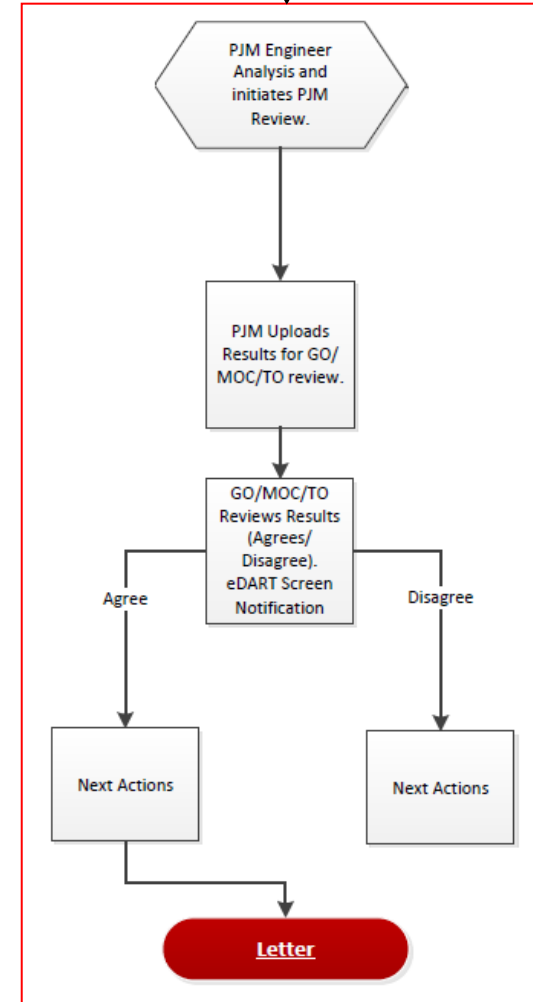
PJM Engineer Analysis and initiates PJM Review.

PJM Uploads Results for GO/ MOC/TO review.

GO/MOC/TO Reviews Results (Agrees/ Disagree). eDART Screen Notification

Agree

Disagree

Next Actions

Next Actions

Letter